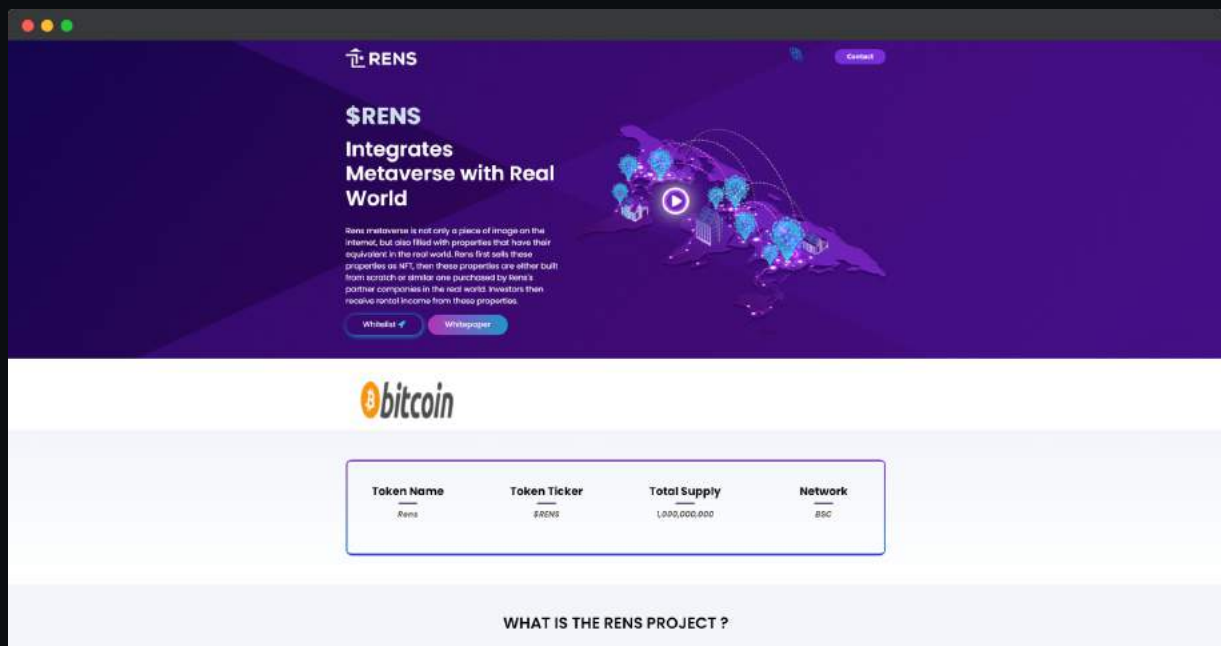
RENS

Contact

$RENS

Integrates Metaverse with Real World

Rens metaverse is not only a piece of image on the internet, but also filled with properties that have their equivalent in the real world. Rens first sells these properties as NFT, then these properties are either built from scratch or similar one purchased by Rens's partner companies in the real world. Investors then receive rental income from these properties.

Whitelist

Whitepaper

bitcoin

| Token Name | Token Ticker | Total Supply | Network |
|---|---|---|---|
| Rens | $RENS | 1,000,000,000 | BSC |

WHAT IS THE RENS PROJECT ?